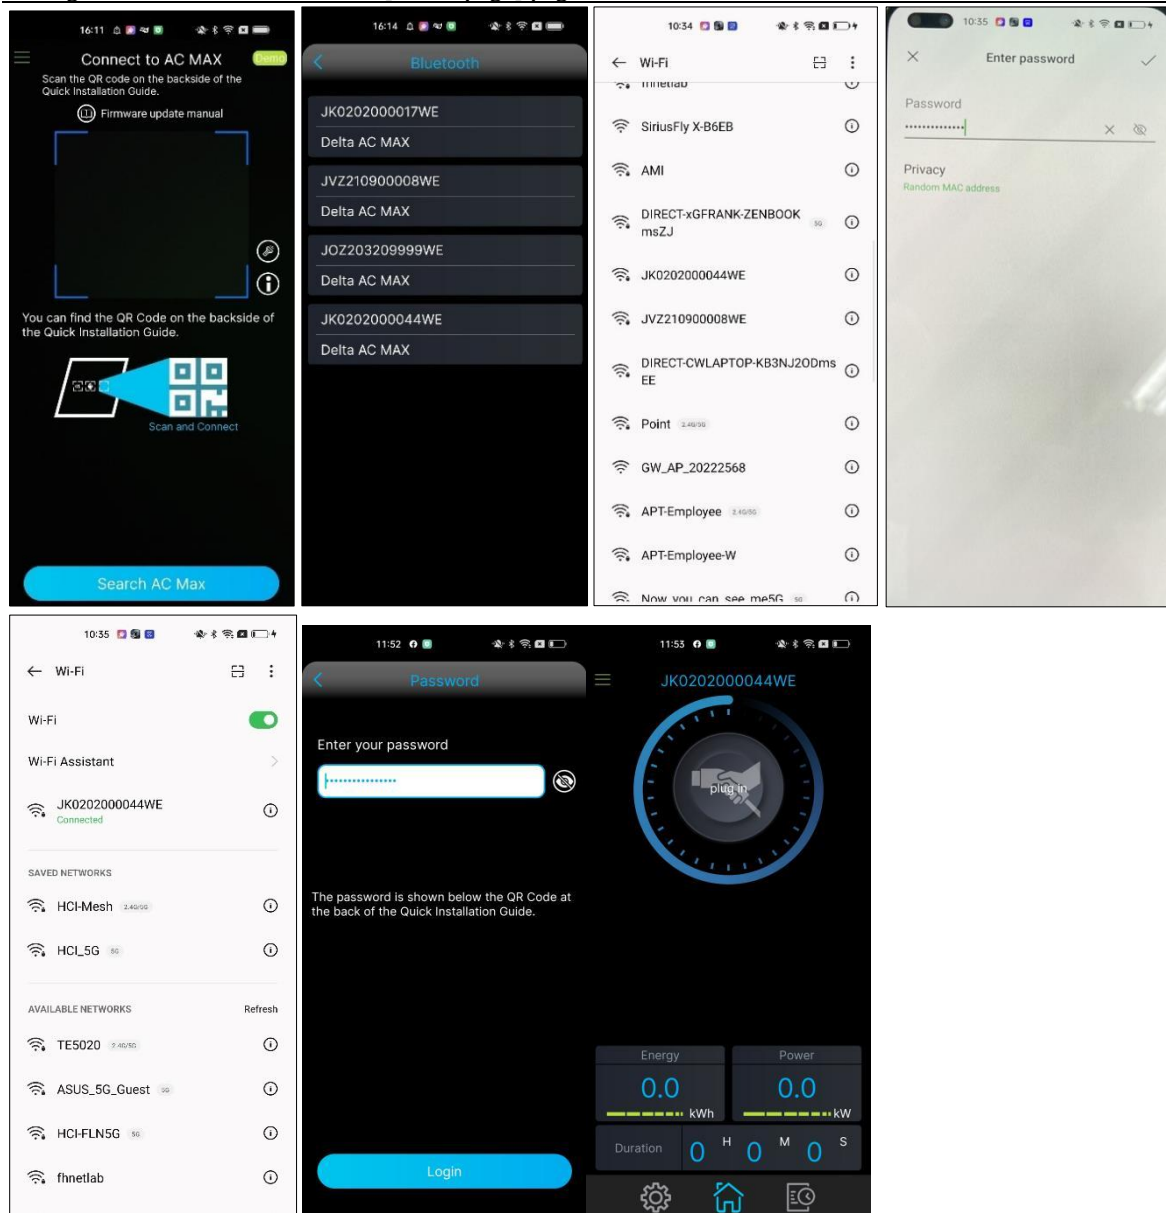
16:11

Connect to AC MAX

Demo

Scan the QR code on the backside of the Quick Installation Guide.

Firmware update manual

You can find the QR Code on the backside of the Quick Installation Guide.

Scan and Connect

Search AC Max

16:14

Bluetooth

JK0202000017WE

Delta AC MAX

JVZ210900008WE

Delta AC MAX

JOZ203209999WE

Delta AC MAX

JK0202000044WE

Delta AC MAX

10:34

Wi-Fi

fhnetlab

SiriusFly X-B6EB

AMI

DIRECT-xGFRANK-ZENBOOK msZJ

5G

JK0202000044WE

JVZ210900008WE

DIRECT-CWLAPTOP-KB3NJ2ODms EE

Point 2.4G/5G

GW_AP_20222568

APT-Employee 2.4G/5G

APT-Employee-W

Now you can see me5G 5G

10:35

Enter password

Password

Privacy

Random MAC address

10:35

Wi-Fi

Wi-Fi

Wi-Fi Assistant

JK0202000044WE

Connected

SAVED NETWORKS

HCI-Mesh 2.4G/5G

HCI_5G 5G

AVAILABLE NETWORKS

Refresh

TE5020 2.4G/5G

ASUS_5G_Guest 5G

HCI-FLN5G 5G

fhnetlab

11:52

Password

Enter your password

The password is shown below the QR Code at the back of the Quick Installation Guide.

Login

11:53

JK0202000044WE

plug in

Energy

Power

0.0

kWh

0.0

kW

Duration

0 H 0 M 0 S